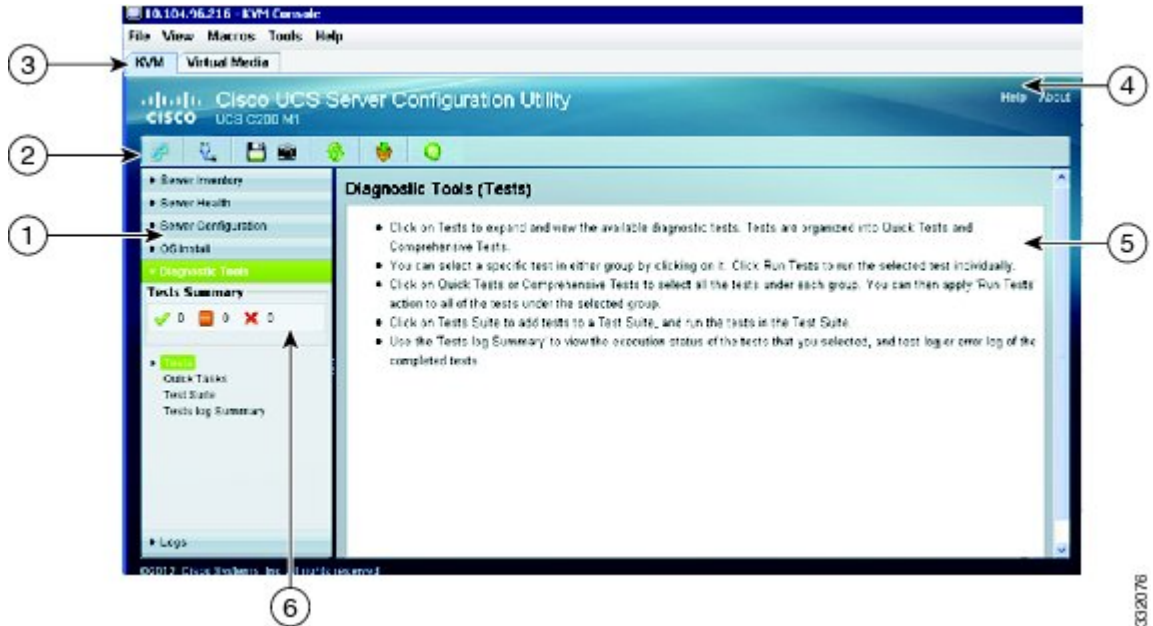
10.104.96.216 - KVM Console
File View Macros Tools Help
KVM Virtual Media
3
4
Cisco UCS Server Configuration Utility
CISCO UCS C200 M1
Help About
2
Server Inventory
Server Health
Server Configuration
OS Install
Diagnostic Tools
1
Tests Summary
0 0 0
Tests
Quick Tasks
Test Suite
Tests log Summary
Logs
Diagnostic Tools (Tests)
• Click on Tests to expand and view the available diagnostic tests. Tests are organized into Quick Tests and Comprehensive Tests.
• You can select a specific test in either group by clicking on it. Click Run Tests to run the selected test individually.
• Click on Quick Tests or Comprehensive Tests to select all the tests under each group. You can then apply 'Run Tests' action to all of the tests under the selected group.
• Click on Tests Suite to add tests to a Test Suite, and run the tests in the Test Suite.
• Use the 'Tests log Summary' to view the execution status of the tests that you selected, and test log or error log of the completed tests.
5
©2012 Cisco Systems, Inc. All rights reserved.
6
332076